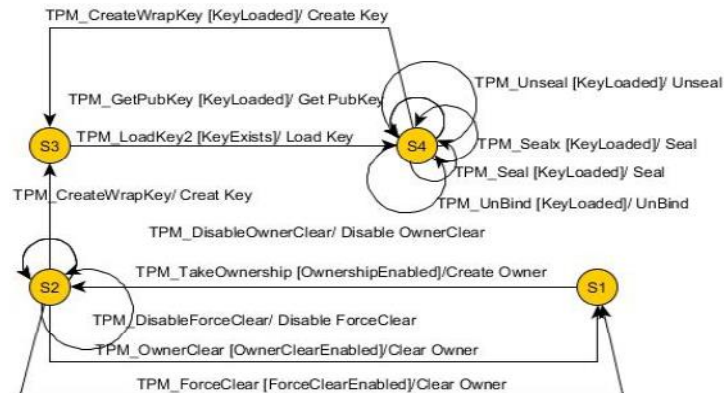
TPM_CreateWrapKey [KeyLoaded]/ Create Key

TPM_Unseal [KeyLoaded]/ Unseal

TPM_GetPubKey [KeyLoaded]/ Get PubKey

S3

TPM_LoadKey2 [KeyExists]/ Load Key

S4

TPM_Sealx [KeyLoaded]/ Seal

TPM_Seal [KeyLoaded]/ Seal

TPM_CreateWrapKey/ Creat Key

TPM_UnBind [KeyLoaded]/ UnBind

TPM_DisableOwnerClear/ Disable OwnerClear

TPM_TakeOwnership [OwnershipEnabled]/Create Owner

S2

S1

TPM_DisableForceClear/ Disable ForceClear

TPM_OwnerClear [OwnerClearEnabled]/Clear Owner

TPM_ForceClear [ForceClearEnabled]/Clear Owner